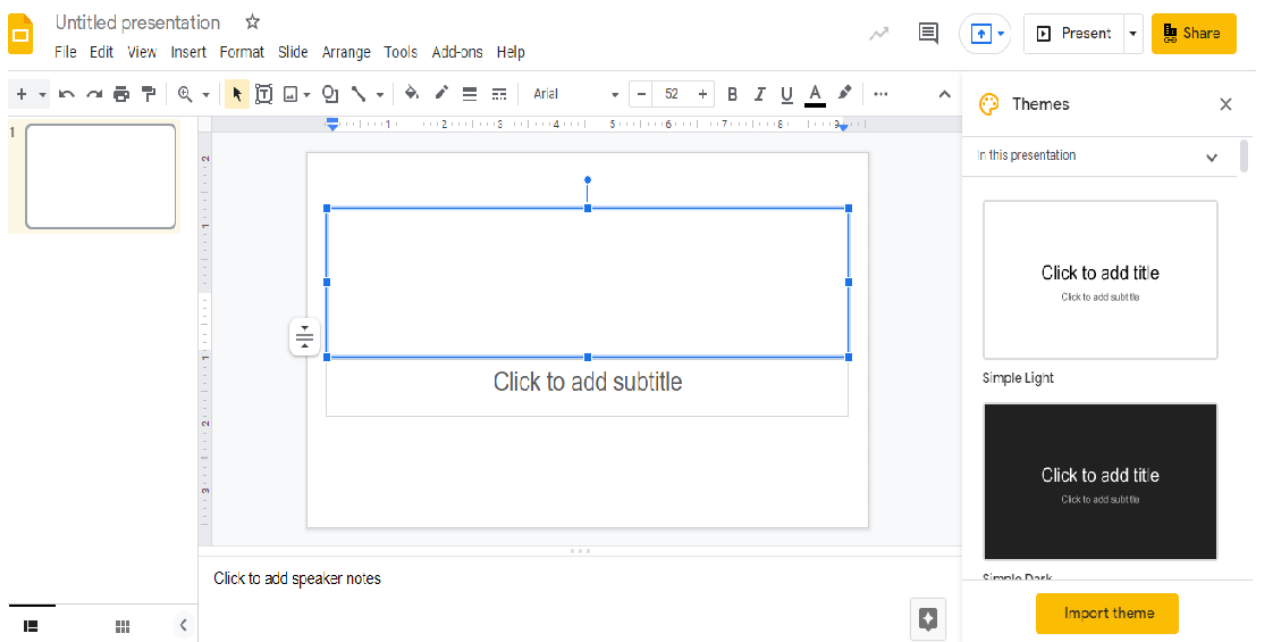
Untitled presentation

File Edit View Insert Format Slide Arrange Tools Add-ons Help

Present

Share

Arial

52

B I U A

1

Click to add subtitle

Click to add speaker notes

Themes

In this presentation

Click to add title
Click to add subtitle

Simple Light

Click to add title
Click to add subtitle

Simple Dark

Import theme